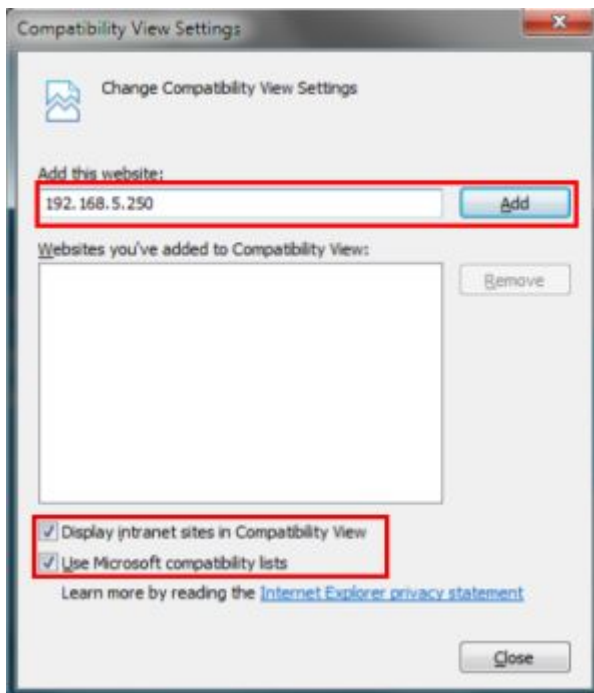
Compatibility View Settings

Change Compatibility View Settings

Add this website:

192.168.5.250

Add

Websites you've added to Compatibility View:

Remove

Display intranet sites in Compatibility View

Use Microsoft compatibility lists

Learn more by reading the Internet Explorer privacy statement

Close